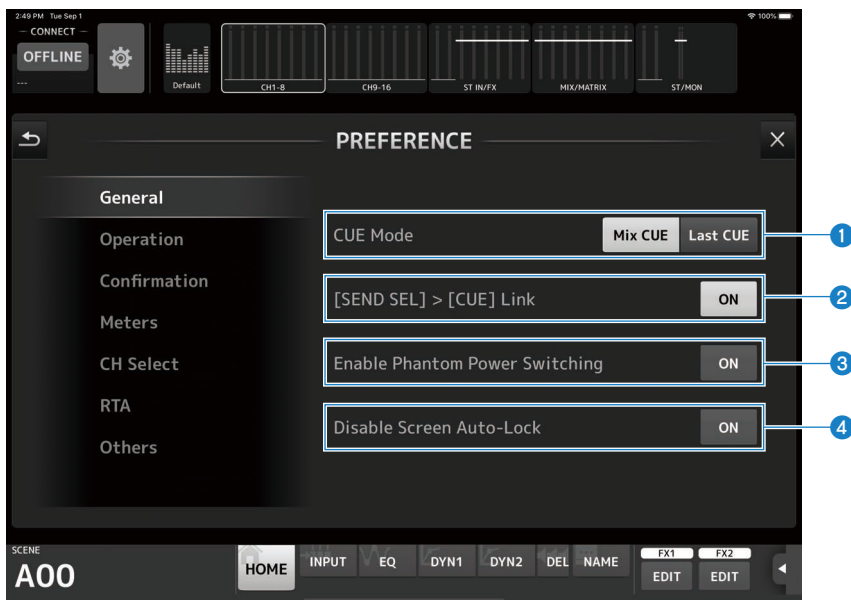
2:49 PM Tue Sep 1
100%
— CONNECT —
OFFLINE
---
Default
CH1-8
CH9-16
ST IN/FX
MIX/MATRIX
ST/MON

PREFERENCE

General
Operation
Confirmation
Meters
CH Select
RTA
Others

CUE Mode
Mix CUE
Last CUE
1

[SEND SEL] > [CUE] Link
ON
2

Enable Phantom Power Switching
ON
3

Disable Screen Auto-Lock
ON
4

SCENE
A00
HOME
INPUT
EQ
DYN1
DYN2
DEL
NAME
FX1
EDIT
FX2
EDIT